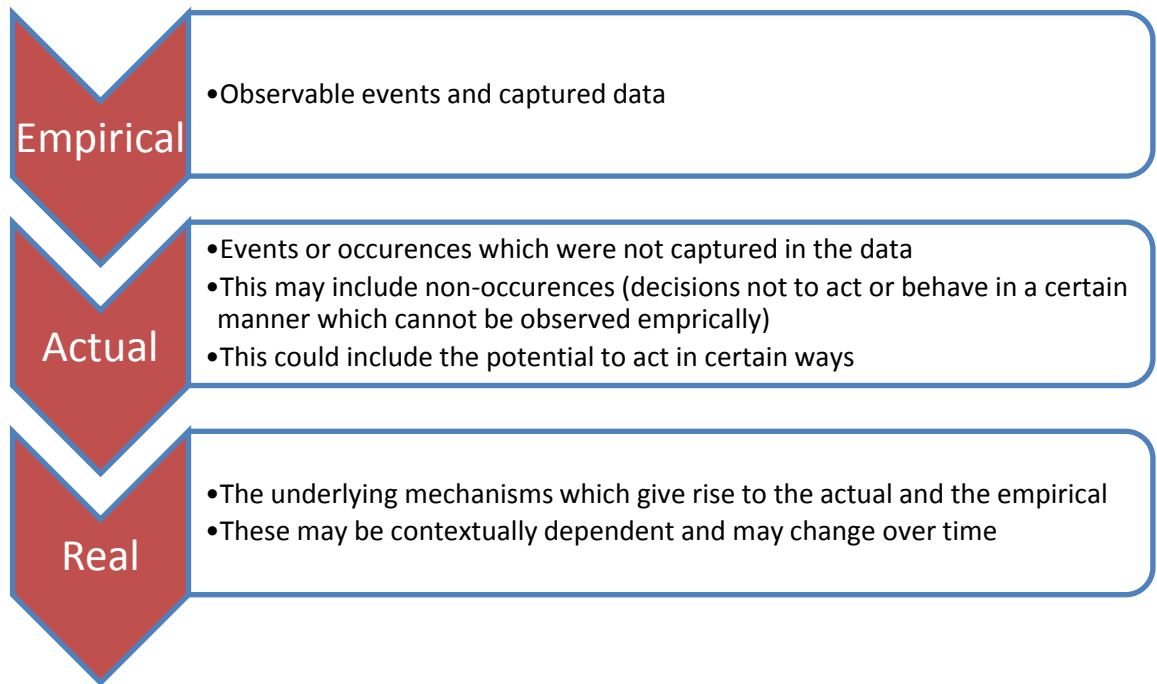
Empirical

•Observable events and captured data

Actual

•Events or occurences which were not captured in the data
•This may include non-occurences (decisions not to act or behave in a certain manner which cannot be observed emprically)
•This could include the potential to act in certain ways

Real

•The underlying mechanisms which give rise to the actual and the empirical
•These may be contextually dependent and may change over time